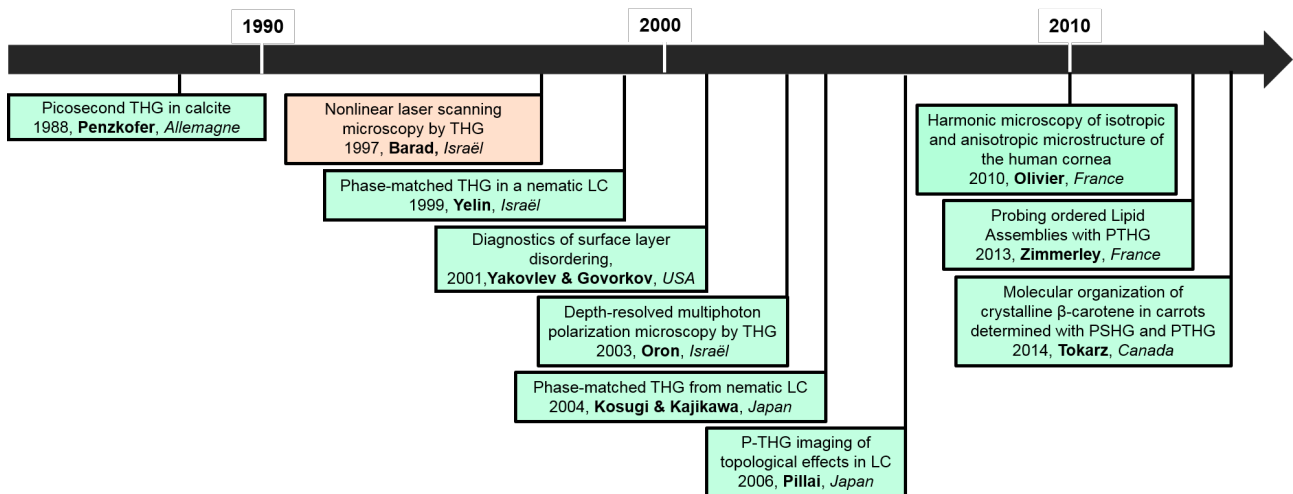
1990

2000

2010

Picosecond THG in calcite
1988, **Penzkofer**, *Allemagne*

Nonlinear laser scanning microscopy by THG
1997, **Barad,** *Israël*

Phase-matched THG in a nematic LC
1999, **Yelin**, *Israël*

Diagnostics of surface layer disordering,
2001,**Yakovlev & Govorkov**, *USA*

Depth-resolved multiphoton polarization microscopy by THG
2003, **Oron**, *Israël*

Phase-matched THG from nematic LC
2004, **Kosugi & Kajikawa**, *Japan*

P-THG imaging of topological effects in LC
2006, **Pillai**, *Japan*

Harmonic microscopy of isotropic and anisotropic microstructure of the human cornea
2010, **Olivier**, *France*

Probing ordered Lipid Assemblies with PTHG
2013, **Zimmerley**, *France*

Molecular organization of crystalline β-carotene in carrots determined with PSHG and PTHG
2014, **Tokarz**, *Canada*